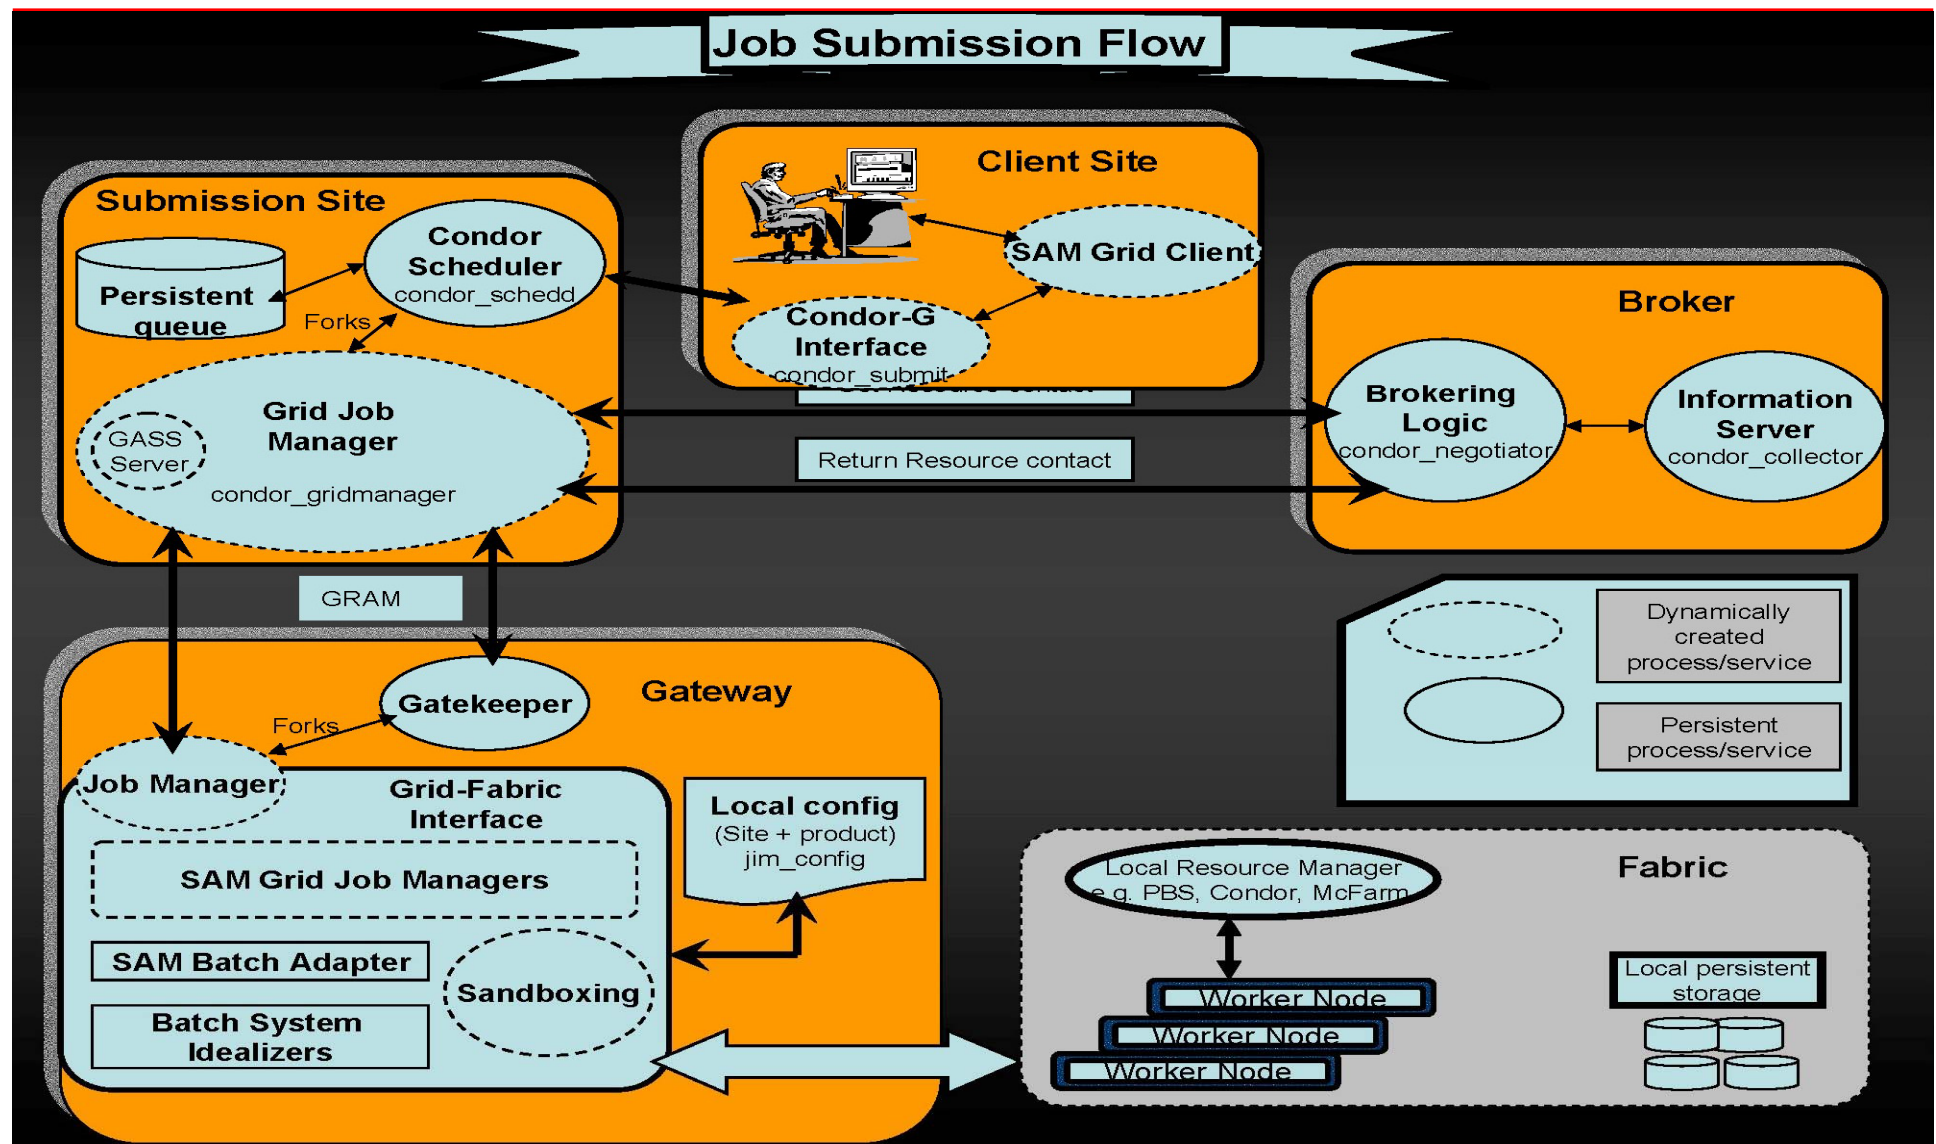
Job Submission Flow

Client Site

SAM Grid Client

Condor-G Interface
condor_submit

Submission Site

Persistent queue

Condor Scheduler
condor_schedd

Forks

Grid Job Manager
condor_gridmanager

GASS Server

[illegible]

Return Resource contact

Broker

Brokering Logic
condor_negotiator

Information Server
condor_collector

GRAM

Dynamically created process/service

Persistent process/service

Gateway

Gatekeeper

Forks

Job Manager

Grid-Fabric Interface

SAM Grid Job Managers

SAM Batch Adapter

Batch System Idealizers

Sandboxing

Local config
(Site + product)
jim_config

Fabric

Local Resource Manager
e.g. PBS, Condor, McFarm

Worker Node

Worker Node

Worker Node

Local persistent storage